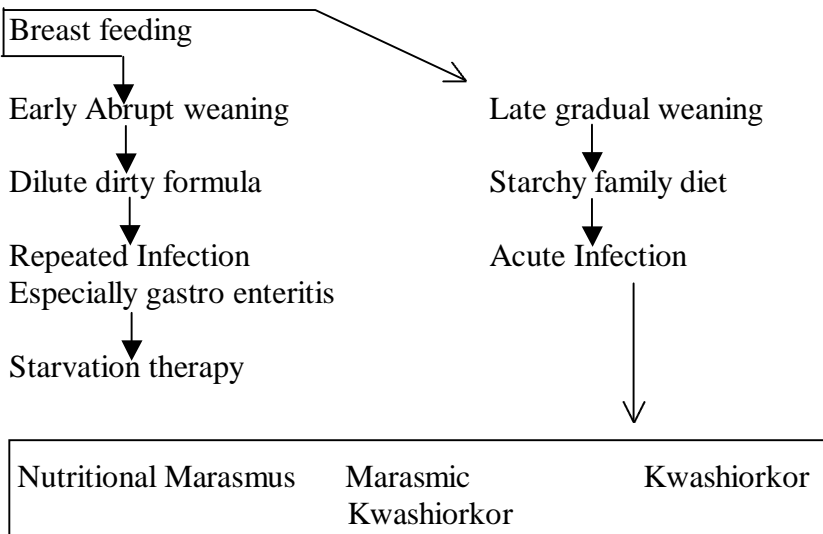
Breast feeding

Early Abrupt weaning

Dilute dirty formula

Repeated Infection
Especially gastro enteritis

Starvation therapy

Late gradual weaning

Starchy family diet

Acute Infection

Nutritional Marasmus

Marasmic Kwashiorkor

Kwashiorkor